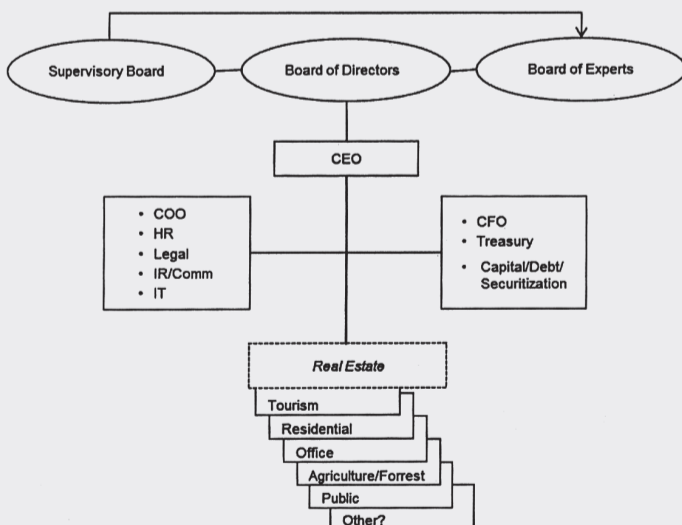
Supervisory Board

Board of Directors

Board of Experts

CEO

- COO
- HR
- Legal
- IR/Comm
- IT

- CFO
- Treasury
- Capital/Debt/ Securitization

*Real Estate*

Tourism

Residential

Office

Agriculture/Forrest

Public

Other?